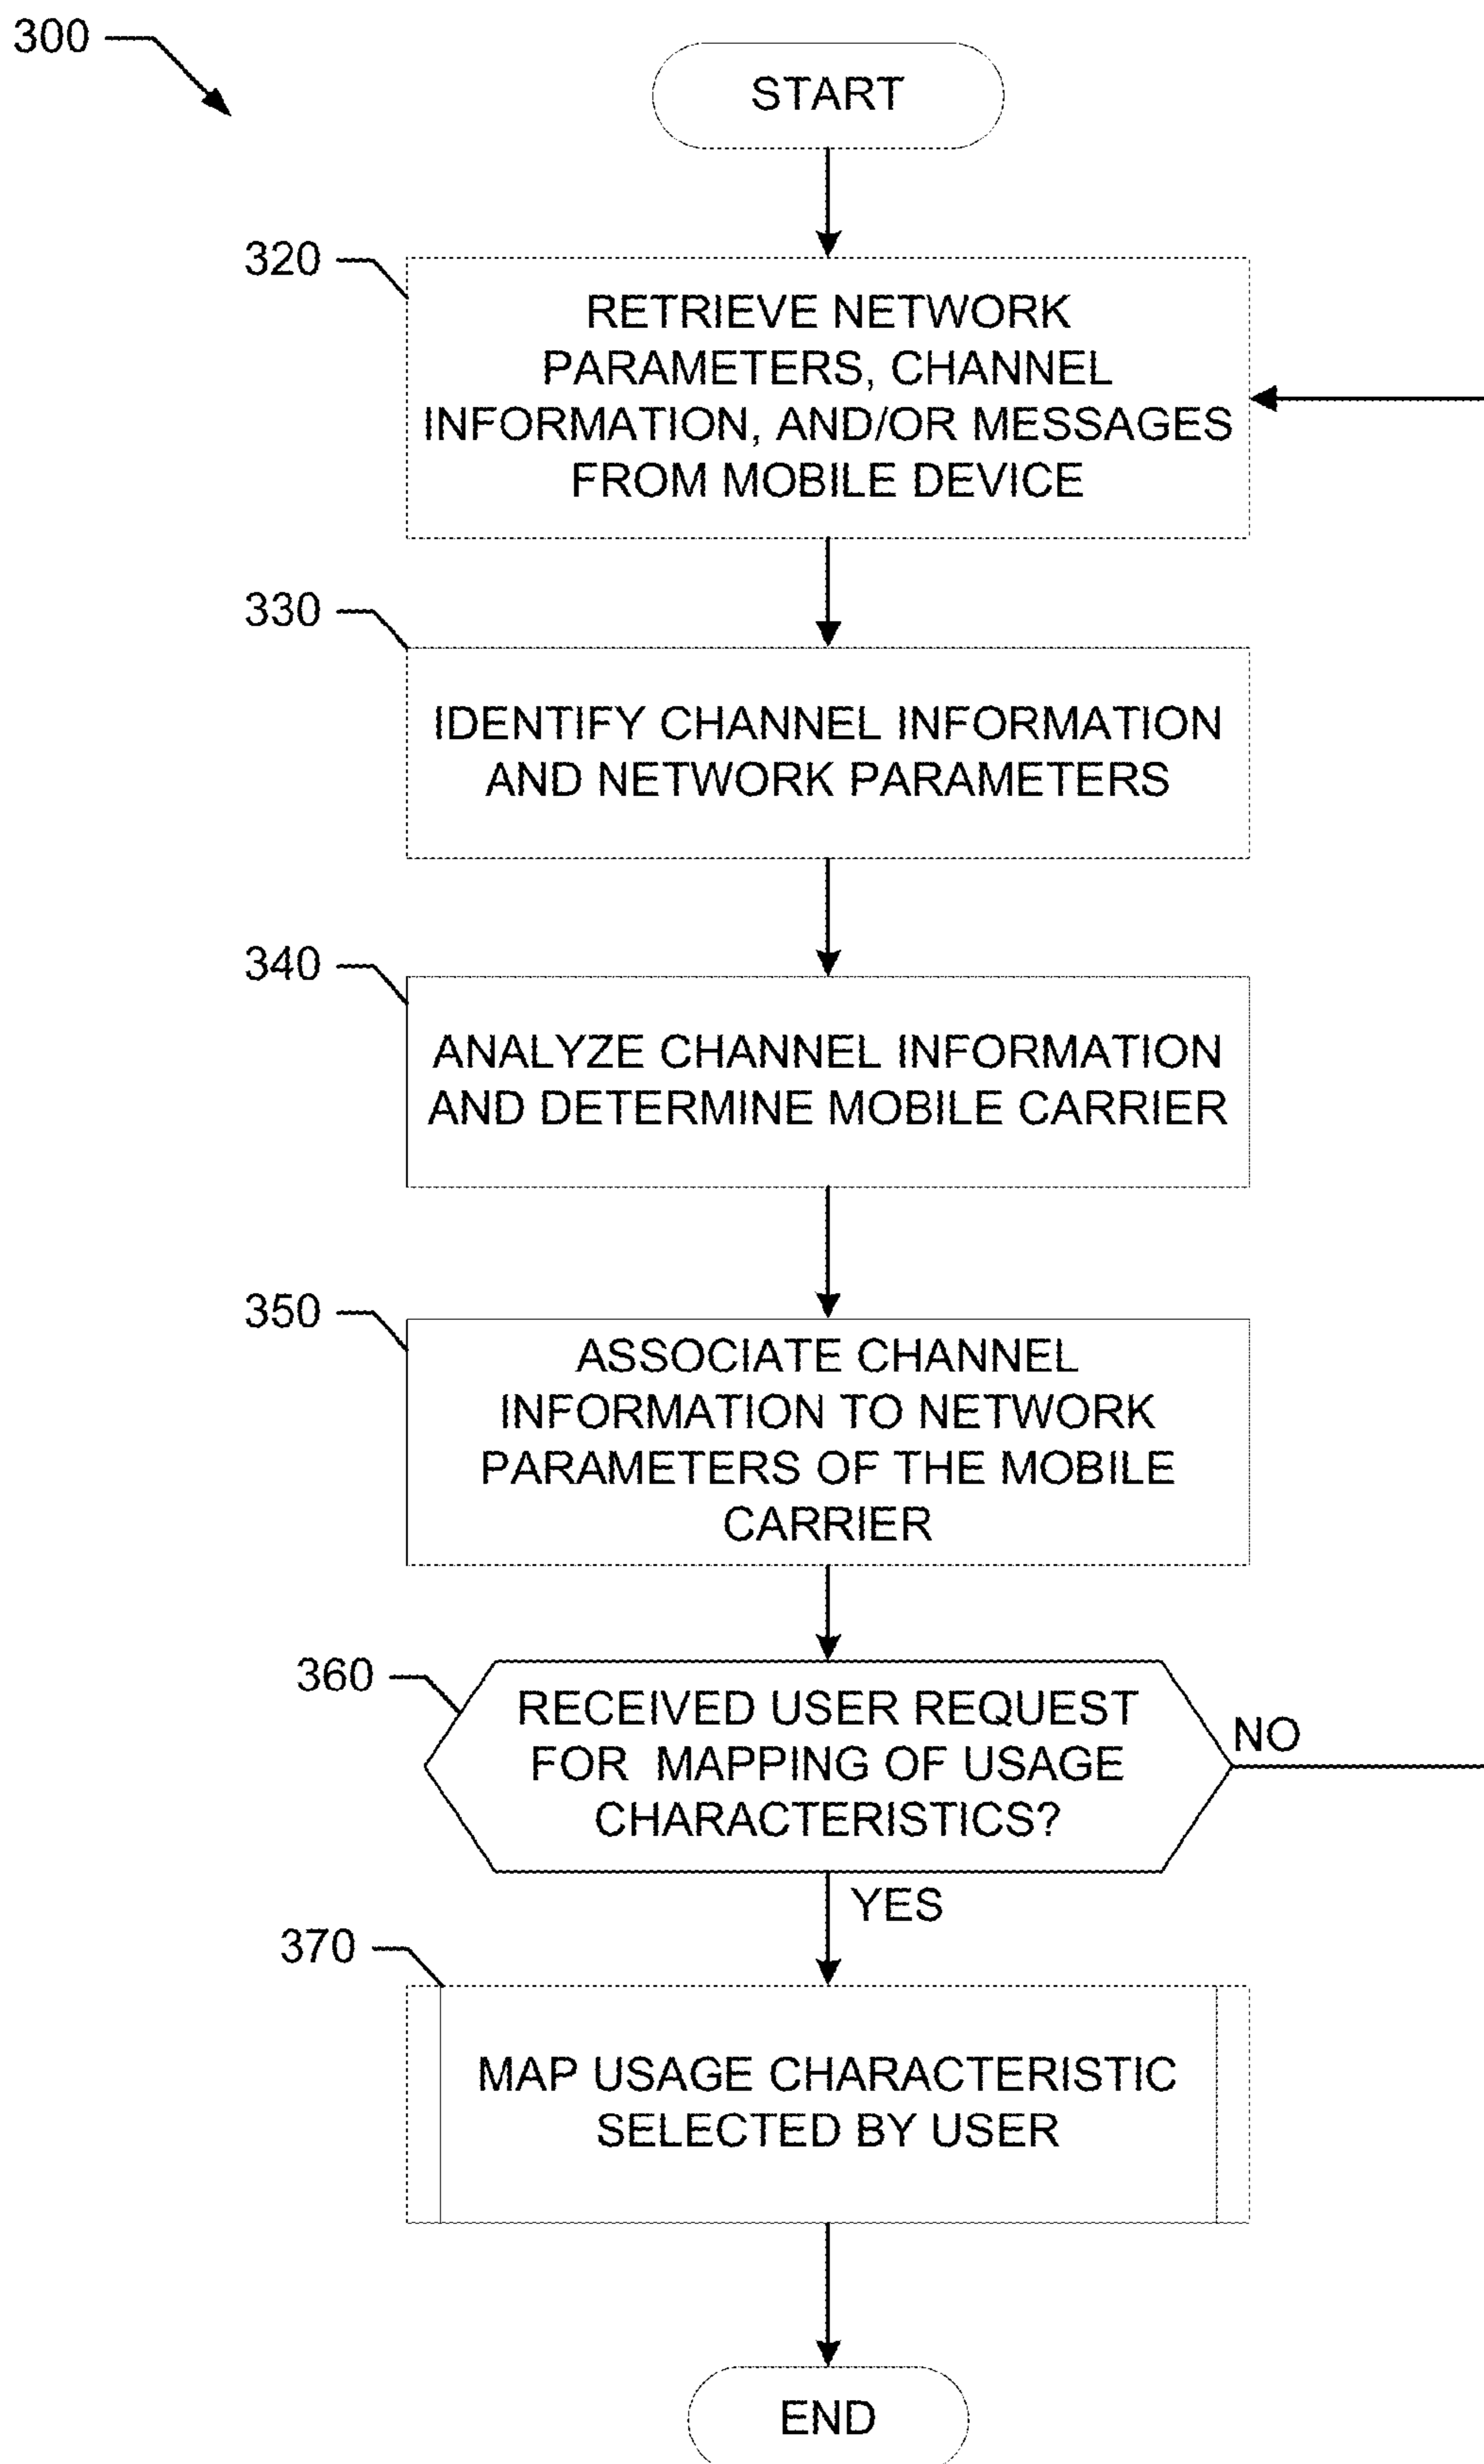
300

START

320

RETRIEVE NETWORK PARAMETERS, CHANNEL INFORMATION, AND/OR MESSAGES FROM MOBILE DEVICE

330

IDENTIFY CHANNEL INFORMATION AND NETWORK PARAMETERS

340

ANALYZE CHANNEL INFORMATION AND DETERMINE MOBILE CARRIER

350

ASSOCIATE CHANNEL INFORMATION TO NETWORK PARAMETERS OF THE MOBILE CARRIER

360

RECEIVED USER REQUEST FOR MAPPING OF USAGE CHARACTERISTICS?

NO

YES

370

MAP USAGE CHARACTERISTIC SELECTED BY USER

END